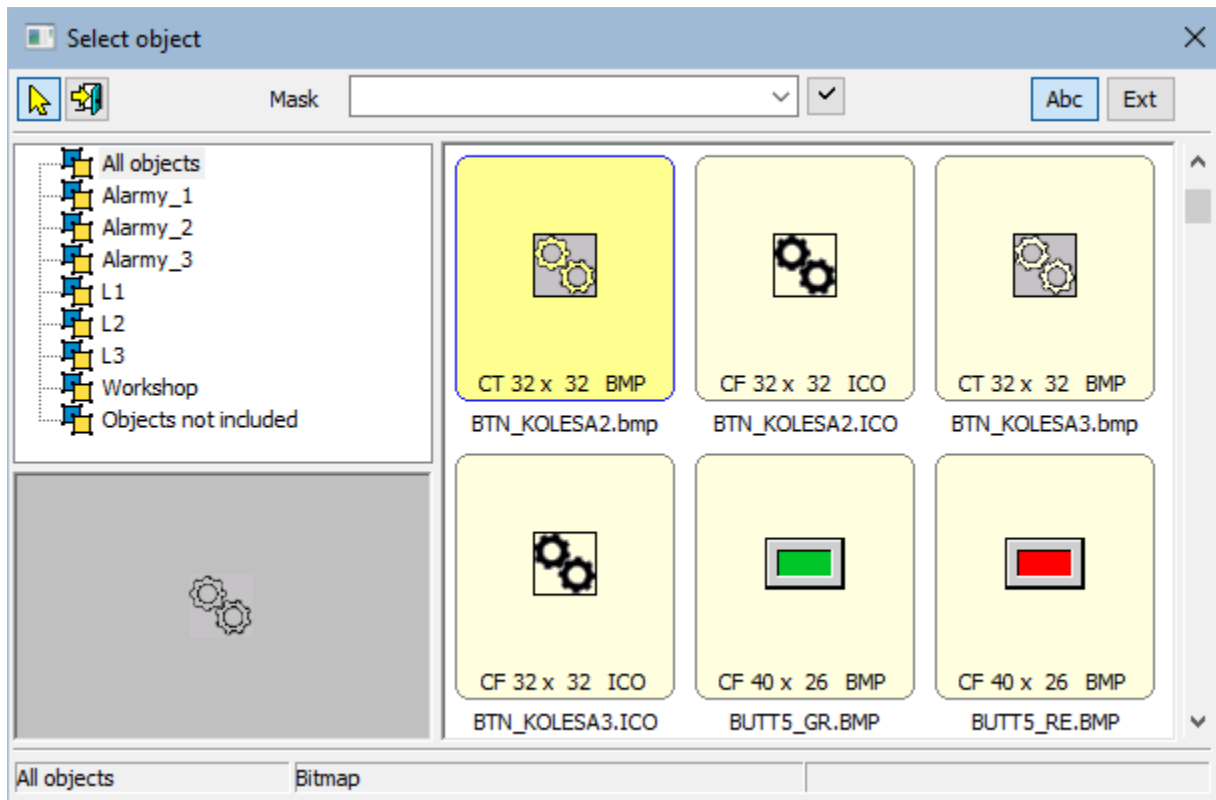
Select object

Mask

Abc Ext

All objects
Alarmy_1
Alarmy_2
Alarmy_3
L1
L2
L3
Workshop
Objects not included

CT 32 x 32 BMP
BTN_KOLESA2.bmp

CF 32 x 32 ICO
BTN_KOLESA2.ICO

CT 32 x 32 BMP
BTN_KOLESA3.bmp

CF 32 x 32 ICO
BTN_KOLESA3.ICO

CF 40 x 26 BMP
BUTT5_GR.BMP

CF 40 x 26 BMP
BUTT5_RE.BMP

All objects
Bitmap